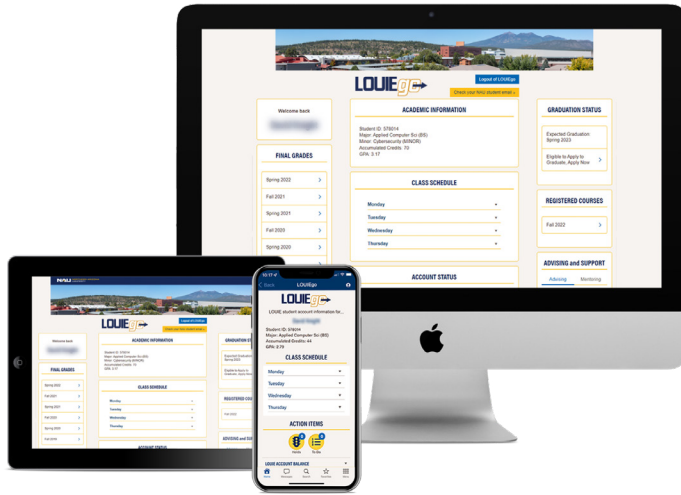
LOUIEgo

Logout of LOUIEgo

Check your NAU student email »

Welcome back

FINAL GRADES

Spring 2022

Fall 2021

Spring 2021

Fall 2020

Spring 2020

ACADEMIC INFORMATION

Student ID: 578014
Major: Applied Computer Sci (BS)
Minor: Cybersecurity (MINOR)
Accumulated Credits: 70
GPA: 3.17

CLASS SCHEDULE

Monday

Tuesday

Wednesday

Thursday

ACCOUNT STATUS

GRADUATION STATUS

Expected Graduation
Spring 2023

Eligible to Apply to Graduate, Apply Now

REGISTERED COURSES

Fall 2022

ADVISING and SUPPORT

Advising

Mentoring

10:17

Back

LOUIEgo

LOUIEgo

LOUIE student account information for...

Student ID: 578014
Major: Applied Computer Sci (BS)
Accumulated Credits: 44
GPA: 3.73

CLASS SCHEDULE

Monday

Tuesday

Wednesday

Thursday

ACTION ITEMS

Holds

To Do

LOUIE ACCOUNT BALANCE

Home

Messages

Search

Favorites

More